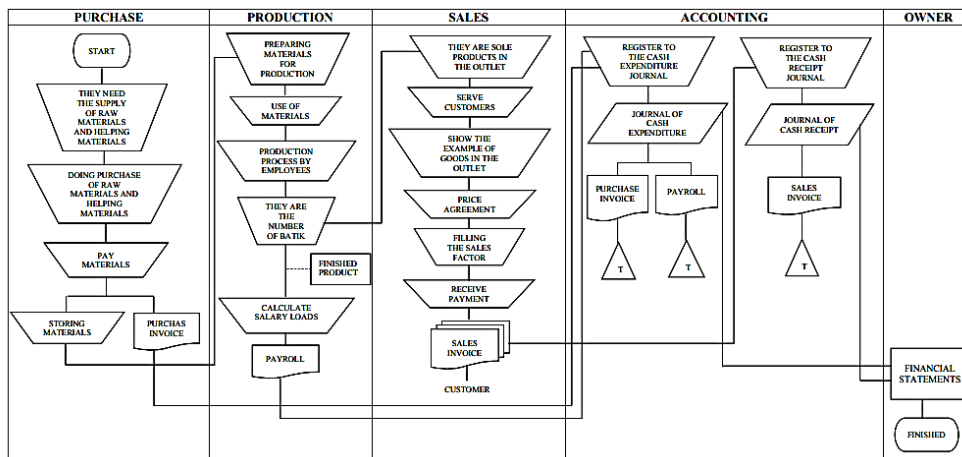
PURCHASE

START

THEY NEED THE SUPPLY OF RAW MATERIALS AND HELPING MATERIALS

DOING PURCHASE OF RAW MATERIALS AND HELPING MATERIALS

PAY MATERIALS

STORING MATERIALS

PURCHAS INVOICE

PRODUCTION

PREPARING MATERIALS FOR PRODUCTION

USE OF MATERIALS

PRODUCTION PROCESS BY EMPLOYEES

THEY ARE THE NUMBER OF BATIK

FINISHED PRODUCT

CALCULATE SALARY LOADS

PAYROLL

SALES

THEY ARE SOLE PRODUCTS IN THE OUTLET

SERVE CUSTOMERS

SHOW THE EXAMPLE OF GOODS IN THE OUTLET

PRICE AGREEMENT

FILLING THE SALES FACTOR

RECEIVE PAYMENT

SALES INVOICE

CUSTOMER

ACCOUNTING

REGISTER TO THE CASH EXPENDITURE JOURNAL

JOURNAL OF CASH EXPENDITURE

PURCHASE INVOICE

PAYROLL

T

T

REGISTER TO THE CASH RECEIPT JOURNAL

JOURNAL OF CASH RECEIPT

SALES INVOICE

T

OWNER

FINANCIAL STATEMENTS

FINISHED